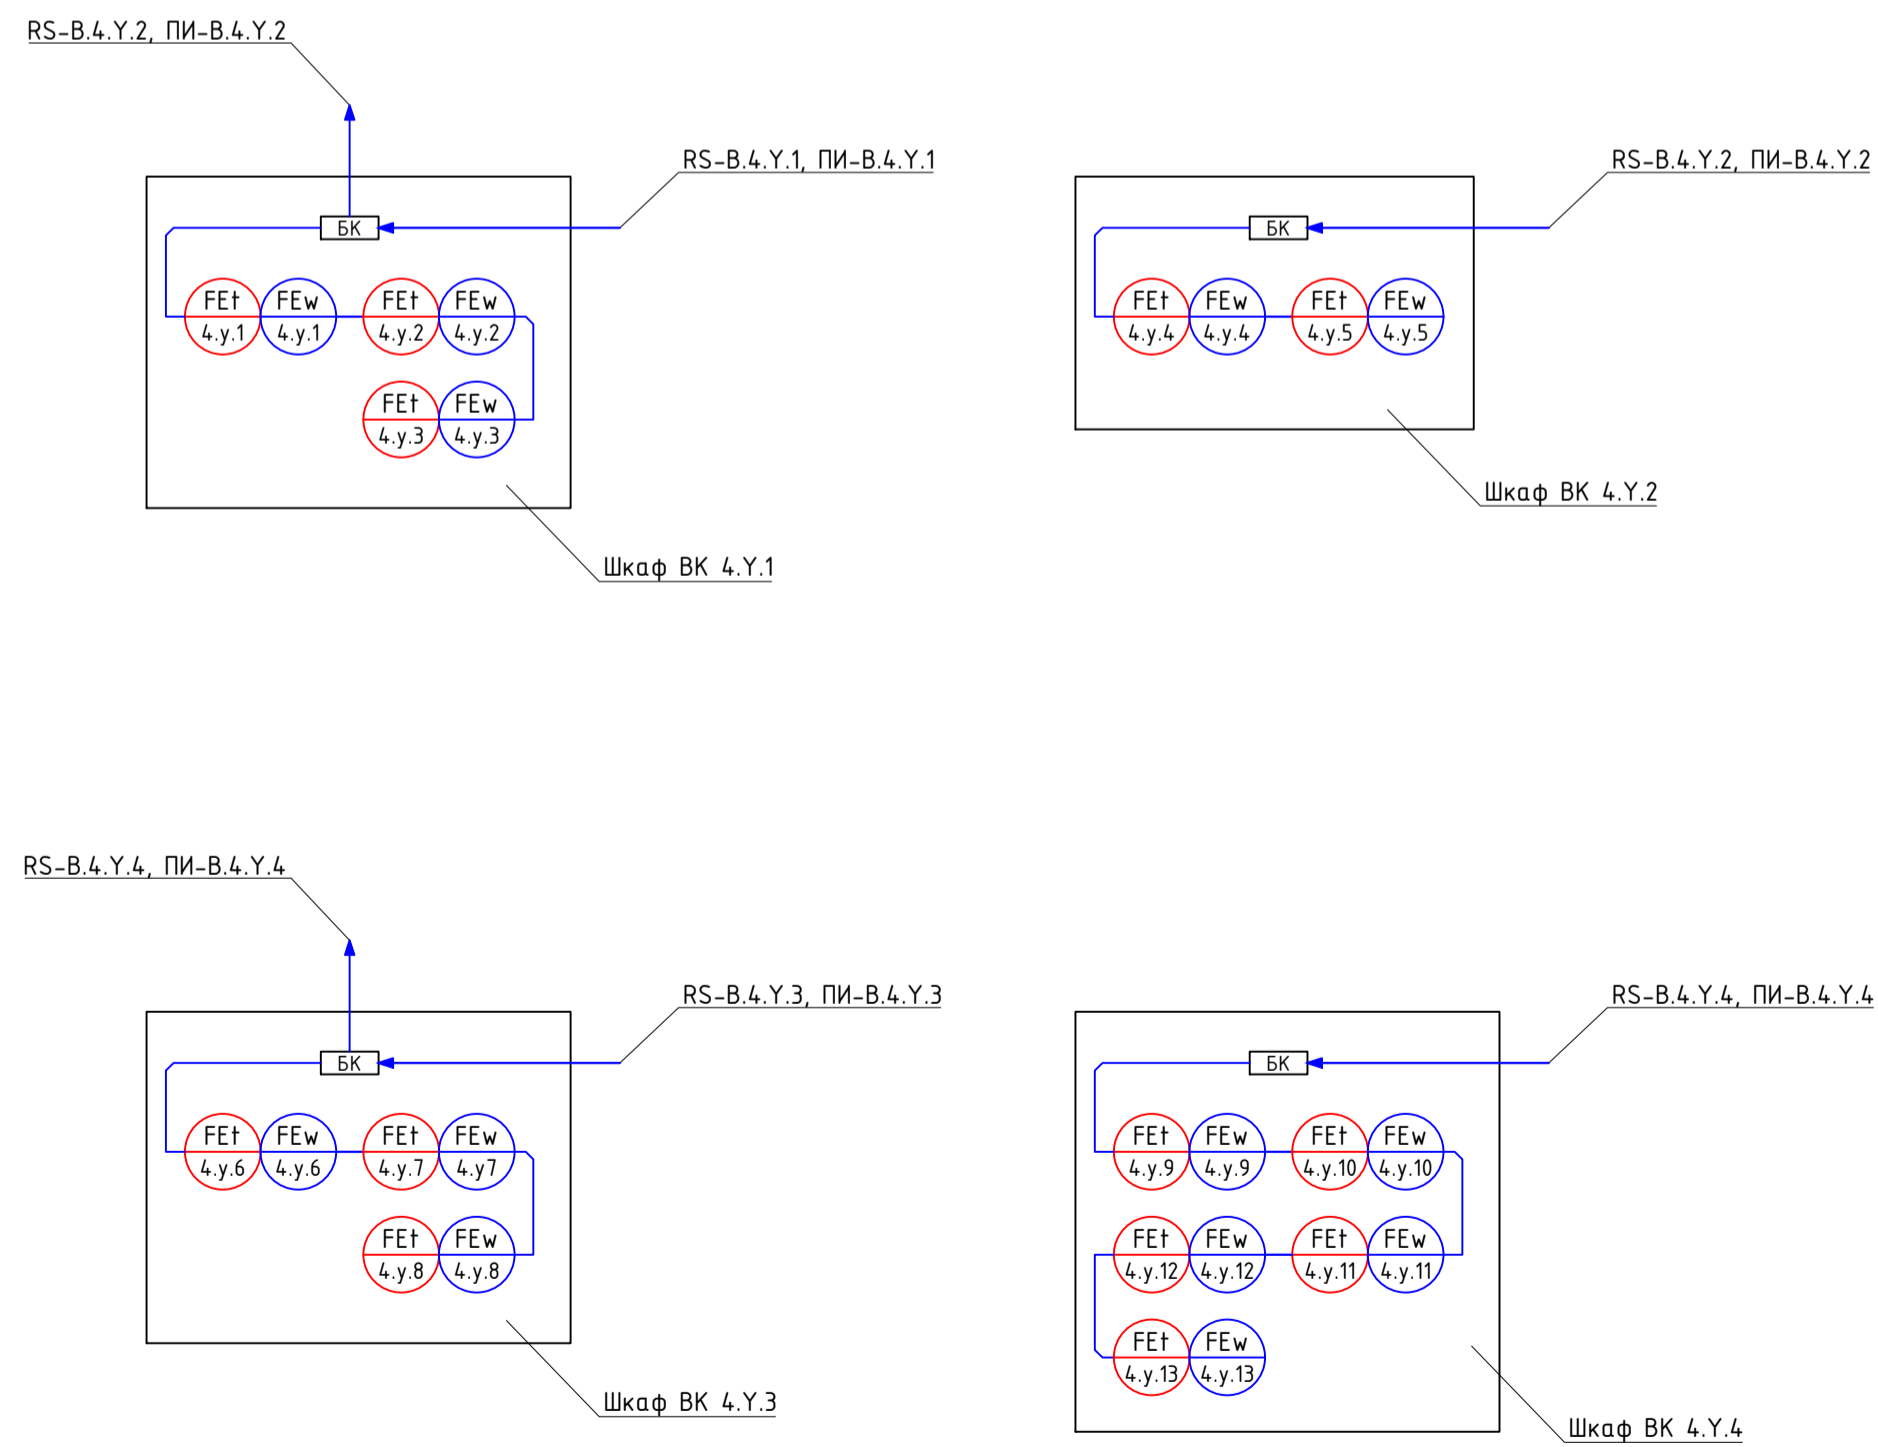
RS-B.4.Y.2, ПИ-B.4.Y.2

RS-B.4.Y.1, ПИ-B.4.Y.1

БК

FEt 4.y.1
FEw 4.y.1
FEt 4.y.2
FEw 4.y.2
FEt 4.y.3
FEw 4.y.3

Шкаф ВК 4.Y.1

RS-B.4.Y.2, ПИ-B.4.Y.2

БК

FEt 4.y.4
FEw 4.y.4
FEt 4.y.5
FEw 4.y.5

Шкаф ВК 4.Y.2

RS-B.4.Y.4, ПИ-B.4.Y.4

RS-B.4.Y.3, ПИ-B.4.Y.3

БК

FEt 4.y.6
FEw 4.y.6
FEt 4.y.7
FEw 4.y7
FEt 4.y.8
FEw 4.y.8

Шкаф ВК 4.Y.3

RS-B.4.Y.4, ПИ-B.4.Y.4

БК

FEt 4.y.9
FEw 4.y.9
FEt 4.y.10
FEw 4.y.10
FEt 4.y.12
FEw 4.y.12
FEt 4.y.11
FEw 4.y.11
FEt 4.y.13
FEw 4.y.13

Шкаф ВК 4.Y.4